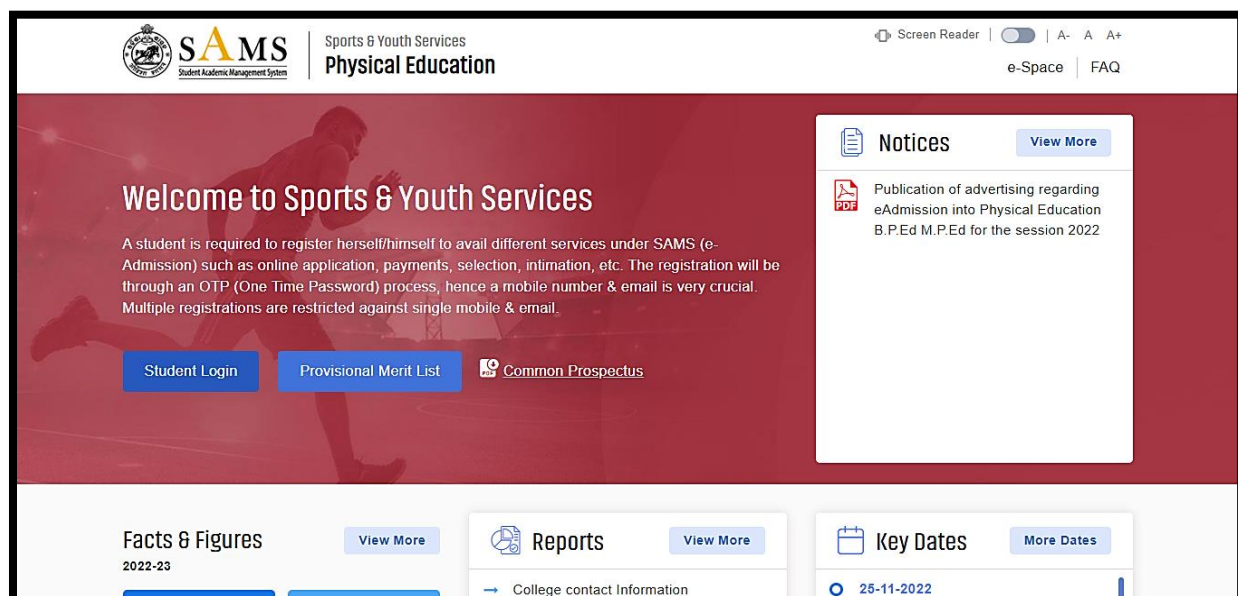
SAMS
Student Academic Management System

Sports & Youth Services
Physical Education

Screen Reader | A- A A+
e-Space | FAQ

Welcome to Sports & Youth Services

A student is required to register herself/himself to avail different services under SAMS (e-Admission) such as online application, payments, selection, intimation, etc. The registration will be through an OTP (One Time Password) process, hence a mobile number & email is very crucial. Multiple registrations are restricted against single mobile & email.

Student Login
Provisional Merit List
Common Prospectus

Notices
View More
Publication of advertising regarding eAdmission into Physical Education B.P.Ed M.P.Ed for the session 2022

Facts & Figures
View More
2022-23

Reports
View More
→ College contact Information

Key Dates
More Dates
25-11-2022